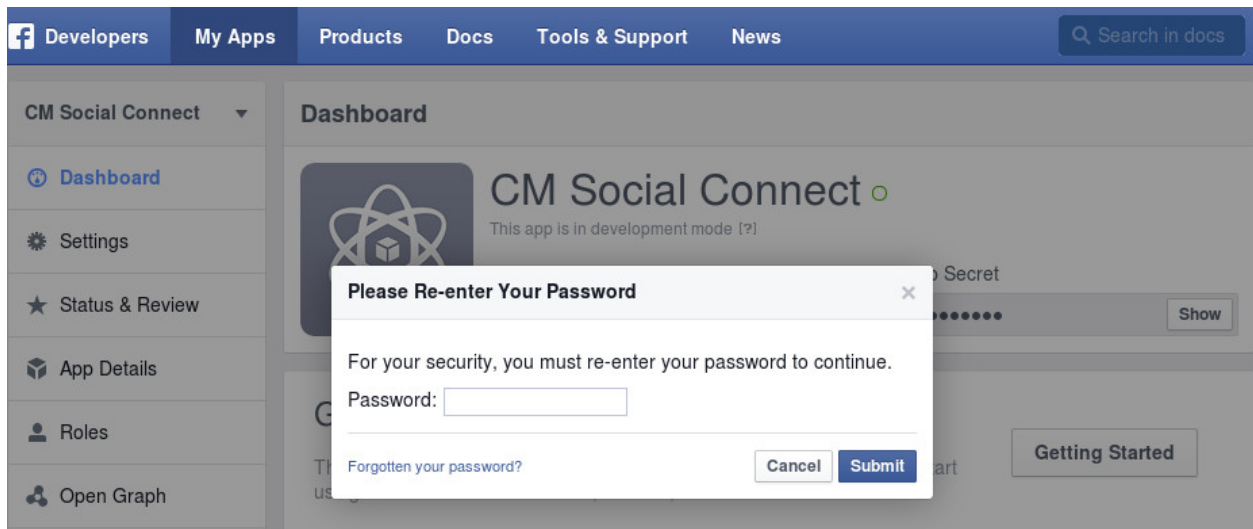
Developers My Apps Products Docs Tools & Support News

Search in docs

CM Social Connect

Dashboard

Settings

Status & Review

App Details

Roles

Open Graph

Dashboard

CM Social Connect

This app is in development mode [?]

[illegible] Secret

••••••••

Show

G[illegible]

Th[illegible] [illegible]art

us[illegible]

Getting Started

Please Re-enter Your Password

×

For your security, you must re-enter your password to continue.

Password:

Forgotten your password?

Cancel

Submit